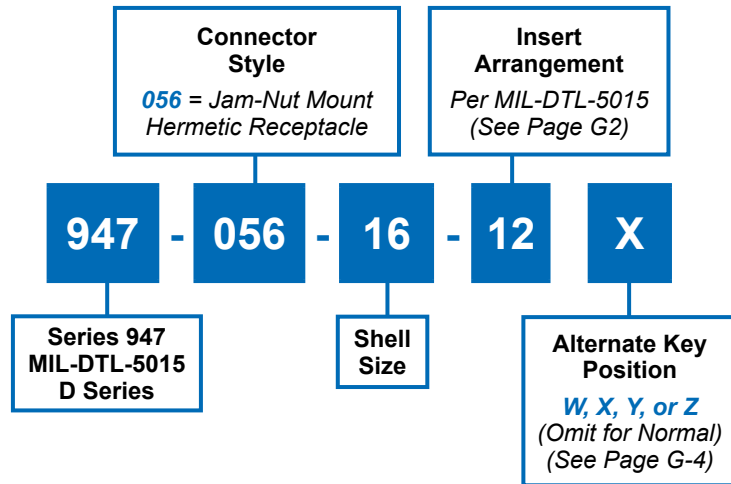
Connector Style
056 = Jam-Nut Mount Hermetic Receptacle

Insert Arrangement
Per MIL-DTL-5015 (See Page G2)

947 - 056 - 16 - 12 X

Series 947 MIL-DTL-5015 D Series

Shell Size

Alternate Key Position
W, X, Y, or Z
(Omit for Normal)
(See Page G-4)